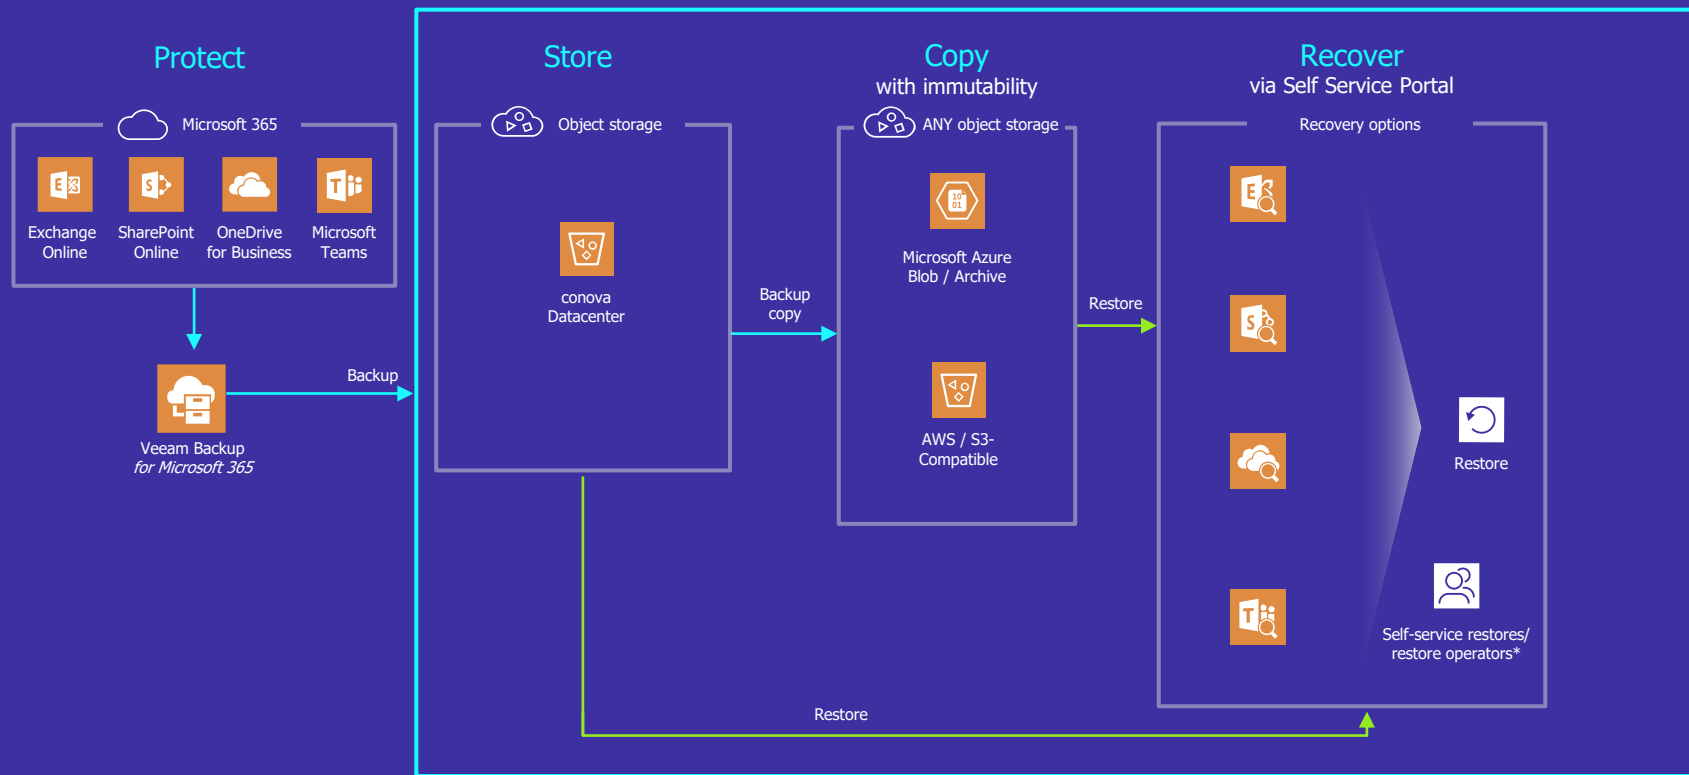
Protect

Microsoft 365

Exchange Online

SharePoint Online

OneDrive for Business

Microsoft Teams

Veeam Backup *for Microsoft 365*

Backup

Store

Object storage

conova Datacenter

Backup copy

Copy with immutability

ANY object storage

Microsoft Azure Blob / Archive

AWS / S3-Compatible

Restore

Recover via Self Service Portal

Recovery options

Restore

Self-service restores/ restore operators*

Restore